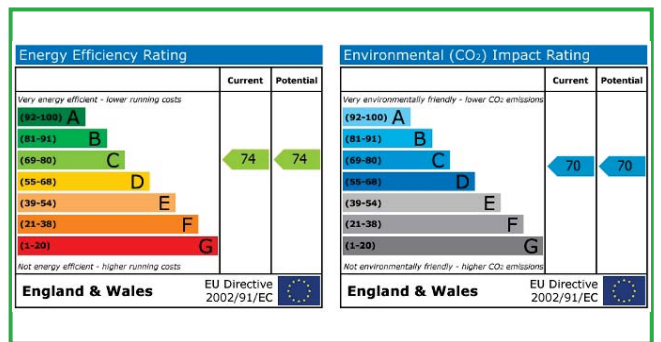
Energy Efficiency Rating

| | Current | Potential |
|---|---|---|
| Very energy efficient - lower running costs | | |
| (92-100) A | | |
| (81-91) B | | |
| (69-80) C | 74 | 74 |
| (55-68) D | | |
| (39-54) E | | |
| (21-38) F | | |
| (1-20) G | | |
| Not energy efficient - higher running costs | | |

England & Wales EU Directive 2002/91/EC

Environmental ($CO_2$) Impact Rating

| | Current | Potential |
|---|---|---|
| Very environmentally friendly - lower $CO_2$ emissions | | |
| (92-100) A | | |
| (81-91) B | | |
| (69-80) C | 70 | 70 |
| (55-68) D | | |
| (39-54) E | | |
| (21-38) F | | |
| (1-20) G | | |
| Not environmentally friendly - higher $CO_2$ emissions | | |

England & Wales EU Directive 2002/91/EC